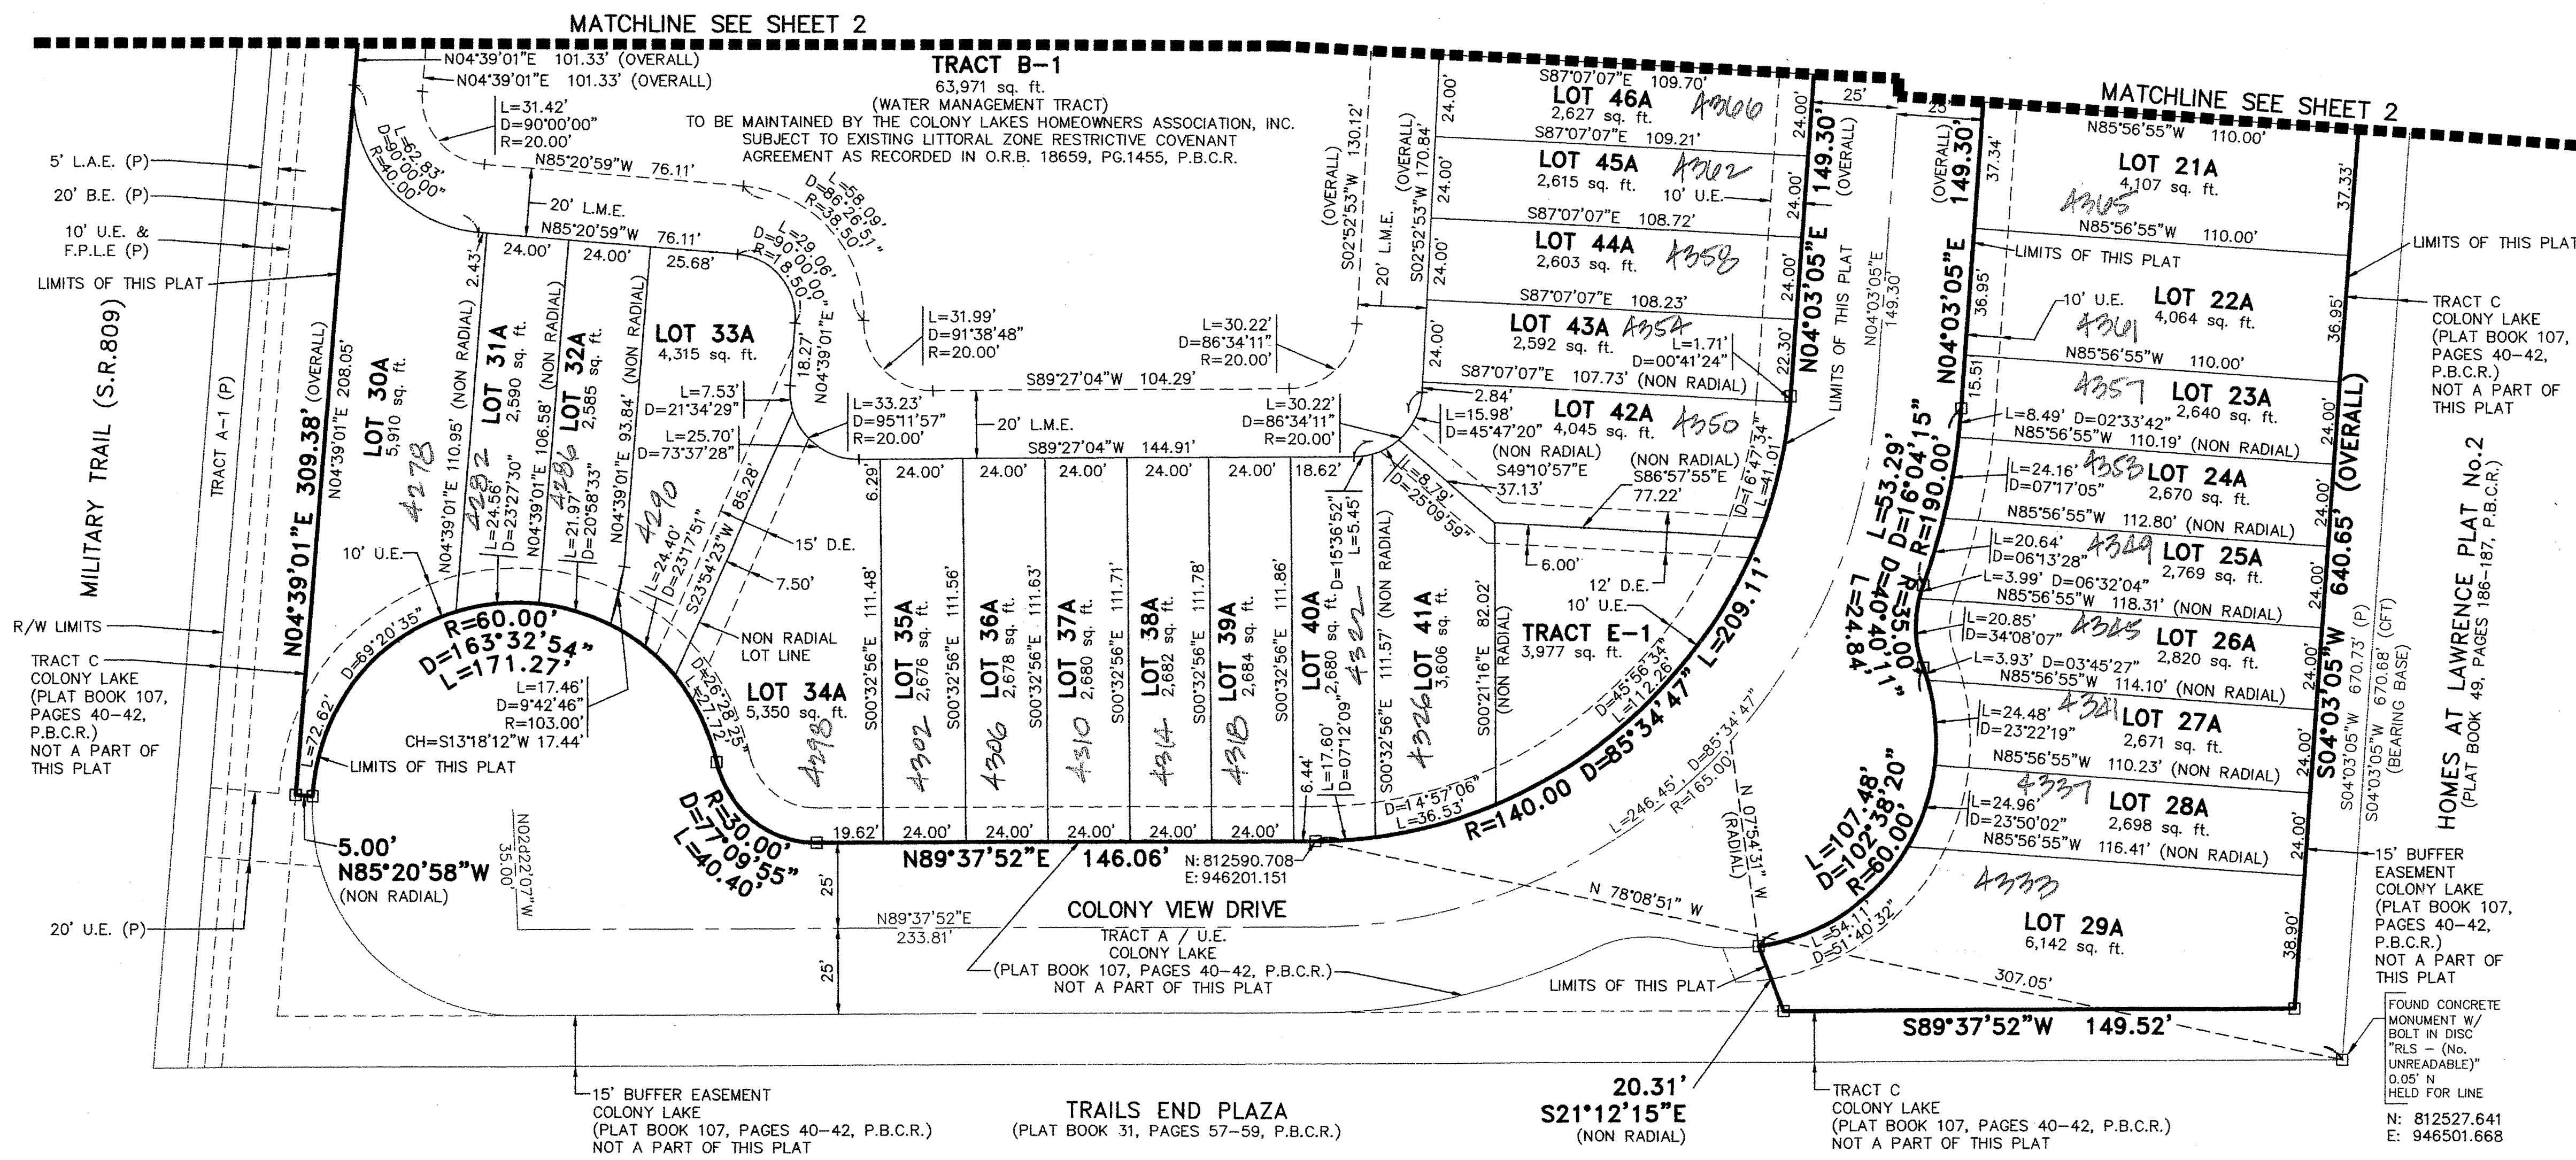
MATCHLINE SEE SHEET 2

MATCHLINE SEE SHEET 2

TRACT B-1
63,971 sq. ft.
(WATER MANAGEMENT TRACT)
TO BE MAINTAINED BY THE COLONY LAKES HOMEOWNERS ASSOCIATION, INC.
SUBJECT TO EXISTING LITTORAL ZONE RESTRICTIVE COVENANT AGREEMENT AS RECORDED IN O.R.B. 18659, PG.1455, P.B.C.R.

N04°39'01"E 101.33' (OVERALL)
N04°39'01"E 101.33' (OVERALL)
L=31.42'
D=90°00'00"
R=20.00'
L=62.83'
D=90°00'00"
R=40.00'
N85°20'59"W 76.11'
20' L.M.E.
N85°20'59"W 76.11'
L=58.09'
D=86°26'51"
R=38.50'
L=29.06'
D=90°00'00"
R=18.50'
24.00' 24.00' 25.68'
2.43'

5' L.A.E. (P)
20' B.E. (P)
10' U.E. & F.P.L.E (P)
LIMITS OF THIS PLAT
MILITARY TRAIL (S.R.809)
TRACT A-1 (P)
R/W LIMITS
TRACT C
COLONY LAKE
(PLAT BOOK 107, PAGES 40-42, P.B.C.R.)
NOT A PART OF THIS PLAT
20' U.E. (P)

N04°39'01"E 309.38' (OVERALL)
N04°39'01"E 208.05'
LOT 30A
5,910 sq. ft.
4278
N04°39'01"E 110.95' (NON RADIAL)
LOT 31A
2,590 sq. ft.
4282
L=24.56'
D=23°27'30"
N04°39'01"E 106.58' (NON RADIAL)
LOT 32A
2,585 sq. ft.
4286
L=21.97'
D=20°58'33"
N04°39'01"E 93.84' (NON RADIAL)
4290
LOT 33A
4,315 sq. ft.
L=7.53'
D=21°34'29"
L=25.70'
D=73°37'28"
18.27'
N04°39'01"E
L=24.40'
D=23°17'51"
S23°54'23"W 85.28'
15' D.E.
7.50'
10' U.E.
NON RADIAL LOT LINE
R=60.00'
D=163°32'54"
L=171.27'
D=69°20'35"
L=72.62'
L=17.46'
D=9°42'46"
R=103.00'
CH=S13°18'12"W 17.44'
LIMITS OF THIS PLAT
D=26°28'25"
L=27.72'
LOT 34A
5,350 sq. ft.
4298
R=30.00'
D=77°09'55"
L=40.40'
5.00'
N85°20'58"W
(NON RADIAL)
N02°22'07"W 35.00'

L=31.99'
D=91°38'48"
R=20.00'
L=33.23'
D=95°11'57"
R=20.00'
20' L.M.E.
S89°27'04"W 104.29'
S89°27'04"W 144.91'
L=30.22'
D=86°34'11"
R=20.00'
L=30.22'
D=86°34'11"
R=20.00'
6.29'
24.00' 24.00' 24.00' 24.00' 24.00' 18.62'
S00°32'56"E 111.48'
LOT 35A
2,676 sq. ft.
4302
S00°32'56"E 111.56'
LOT 36A
2,678 sq. ft.
4306
S00°32'56"E 111.63'
LOT 37A
2,680 sq. ft.
4310
S00°32'56"E 111.71'
LOT 38A
2,682 sq. ft.
4314
S00°32'56"E 111.78'
LOT 39A
2,684 sq. ft.
4318
S00°32'56"E 111.86'
LOT 40A
2,680 sq. ft.
4322
D=15°36'52"
L=5.45'
L=17.60'
D=07°12'09"
6.44'
S00°32'56"E 111.57' (NON RADIAL)
LOT 41A
3,606 sq. ft.
4326
S00°21'16"E 82.02' (NON RADIAL)
L=8.79'
D=25°09'59"
D=14°57'06"
L=36.53'
19.62' 24.00' 24.00' 24.00' 24.00' 24.00'
N89°37'52"E 146.06'
N: 812590.708
E: 946201.151
25'
25'
N89°37'52"E
233.81'
COLONY VIEW DRIVE
TRACT A / U.E.
COLONY LAKE
(PLAT BOOK 107, PAGES 40-42, P.B.C.R.)
NOT A PART OF THIS PLAT

(OVERALL) S02°52'53"W 130.12'
20' L.M.E.
(OVERALL) S02°52'53"W 170.84'
24.00'
S87°07'07"E 109.70'
LOT 46A
2,627 sq. ft.
4366
S87°07'07"E 109.21'
LOT 45A
2,615 sq. ft.
4362
10' U.E.
S87°07'07"E 108.72'
LOT 44A
2,603 sq. ft.
4358
S87°07'07"E 108.23'
LOT 43A
2,592 sq. ft.
4354
L=1.71'
D=00°41'24"
S87°07'07"E 107.73' (NON RADIAL)
2.84'
LOT 42A
4,045 sq. ft.
4350
L=15.98'
D=45°47'20"
(NON RADIAL)
S49°10'57"E
37.13'
(NON RADIAL)
S86°57'55"E
77.22'
D=16°47'34"
L=41.01'
6.00'
12' D.E.
10' U.E.
TRACT E-1
3,977 sq. ft.
D=45°56'34"
L=112.26'
R=140.00 D=85°34'47" L=209.11'
L=246.45', D=85°34'47"
R=165.00'
N 07°54'31" W (RADIAL)
N 78°08'51" W
22.30'
24.00'
25'
N04°03'05"E 149.30' (OVERALL)
LIMITS OF THIS PLAT
N04°03'05"E 149.30'
25'
N04°03'05"E 149.30' (OVERALL)
37.34'
36.95'
15.51'
L=53.29'
D=16°04'15"
R=190.00'
R=35.00'
D=40°40'11"
L=24.84'
L=107.48'
D=102°38'20"
R=60.00'
L=54.11'
D=51°40'32"
LIMITS OF THIS PLAT
20.31'
S21°12'15"E
(NON RADIAL)
307.05'
S89°37'52"W 149.52'

N85°56'55"W 110.00'
LOT 21A
4,107 sq. ft.
4365
N85°56'55"W 110.00'
LIMITS OF THIS PLAT
10' U.E.
LOT 22A
4,064 sq. ft.
4361
N85°56'55"W 110.00'
4357
LOT 23A
2,640 sq. ft.
L=8.49' D=02°33'42"
N85°56'55"W 110.19' (NON RADIAL)
L=24.16'
D=07°17'05"
4353
LOT 24A
2,670 sq. ft.
N85°56'55"W 112.80' (NON RADIAL)
L=20.64'
D=06°13'28"
4349
LOT 25A
2,769 sq. ft.
L=3.99' D=06°32'04"
N85°56'55"W 118.31' (NON RADIAL)
L=20.85'
D=34°08'07"
4345
LOT 26A
2,820 sq. ft.
L=3.93' D=03°45'27"
N85°56'55"W 114.10' (NON RADIAL)
L=24.48'
D=23°22'19"
4341
LOT 27A
2,671 sq. ft.
N85°56'55"W 110.23' (NON RADIAL)
L=24.96'
D=23°50'02"
4337
LOT 28A
2,698 sq. ft.
N85°56'55"W 116.41' (NON RADIAL)
4333
LOT 29A
6,142 sq. ft.
37.33'
36.95'
24.00'
24.00'
24.00'
24.00'
24.00'
24.00'
38.90'
S04°03'05"W 640.65' (OVERALL)
S04°03'05"W 670.73' (P)
S04°03'05"W 670.68' (CFT) (BEARING BASE)
LIMITS OF THIS PLAT
TRACT C
COLONY LAKE
(PLAT BOOK 107, PAGES 40-42, P.B.C.R.)
NOT A PART OF THIS PLAT
HOMES AT LAWRENCE PLAT No.2
(PLAT BOOK 49, PAGES 186-187, P.B.C.R.)
15' BUFFER EASEMENT
COLONY LAKE
(PLAT BOOK 107, PAGES 40-42, P.B.C.R.)
NOT A PART OF THIS PLAT
FOUND CONCRETE MONUMENT W/ BOLT IN DISC "RLS – (No. UNREADABLE)" 0.05' N HELD FOR LINE
N: 812527.641
E: 946501.668

15' BUFFER EASEMENT
COLONY LAKE
(PLAT BOOK 107, PAGES 40-42, P.B.C.R.)
NOT A PART OF THIS PLAT
TRAILS END PLAZA
(PLAT BOOK 31, PAGES 57-59, P.B.C.R.)
TRACT C
COLONY LAKE
(PLAT BOOK 107, PAGES 40-42, P.B.C.R.)
NOT A PART OF THIS PLAT